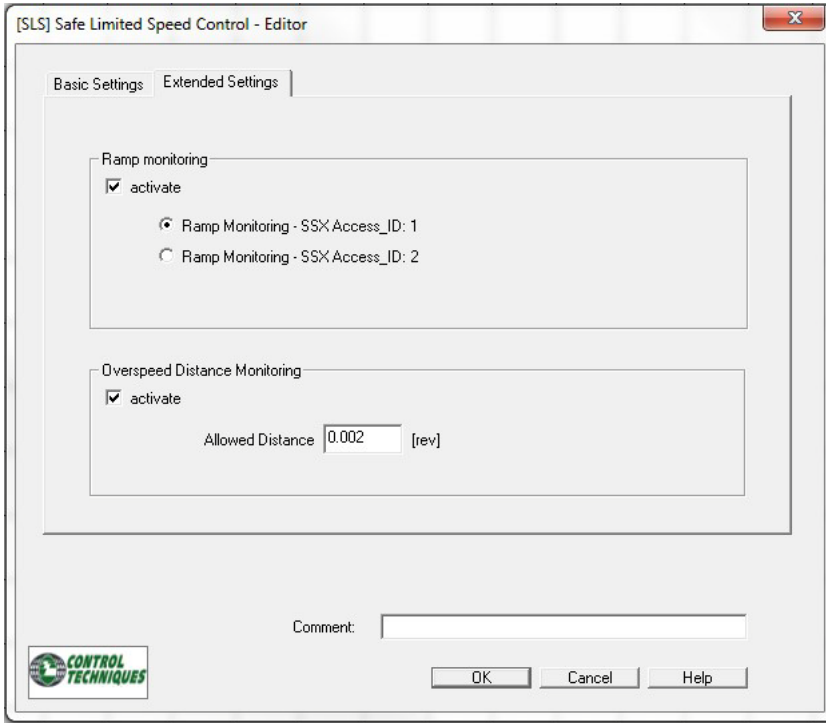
[SLS] Safe Limited Speed Control - Editor

Basic Settings | Extended Settings

Ramp monitoring

activate

Ramp Monitoring - SSX Access_ID: 1

Ramp Monitoring - SSX Access_ID: 2

Overspeed Distance Monitoring

activate

Allowed Distance 0.002 [rev]

Comment:

CONTROL TECHNIQUES

OK | Cancel | Help